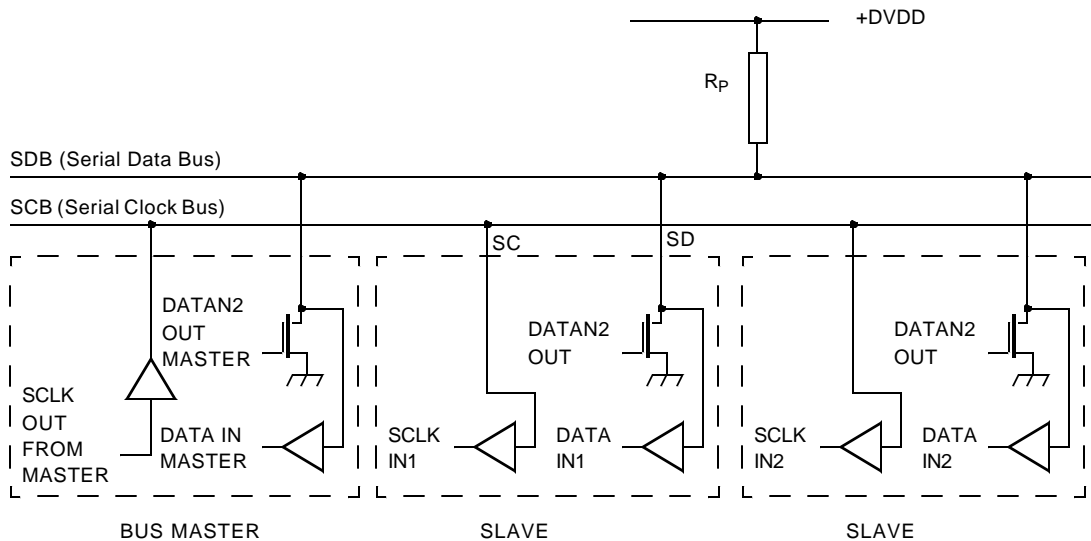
+DVDD

$R_P$

SDB (Serial Data Bus)

SCB (Serial Clock Bus)

SC

SD

DATAN2 OUT MASTER

SCLK OUT FROM MASTER

DATA IN MASTER

DATAN2 OUT

SCLK IN1

DATA IN1

DATAN2 OUT

SCLK IN2

DATA IN2

BUS MASTER

SLAVE

SLAVE